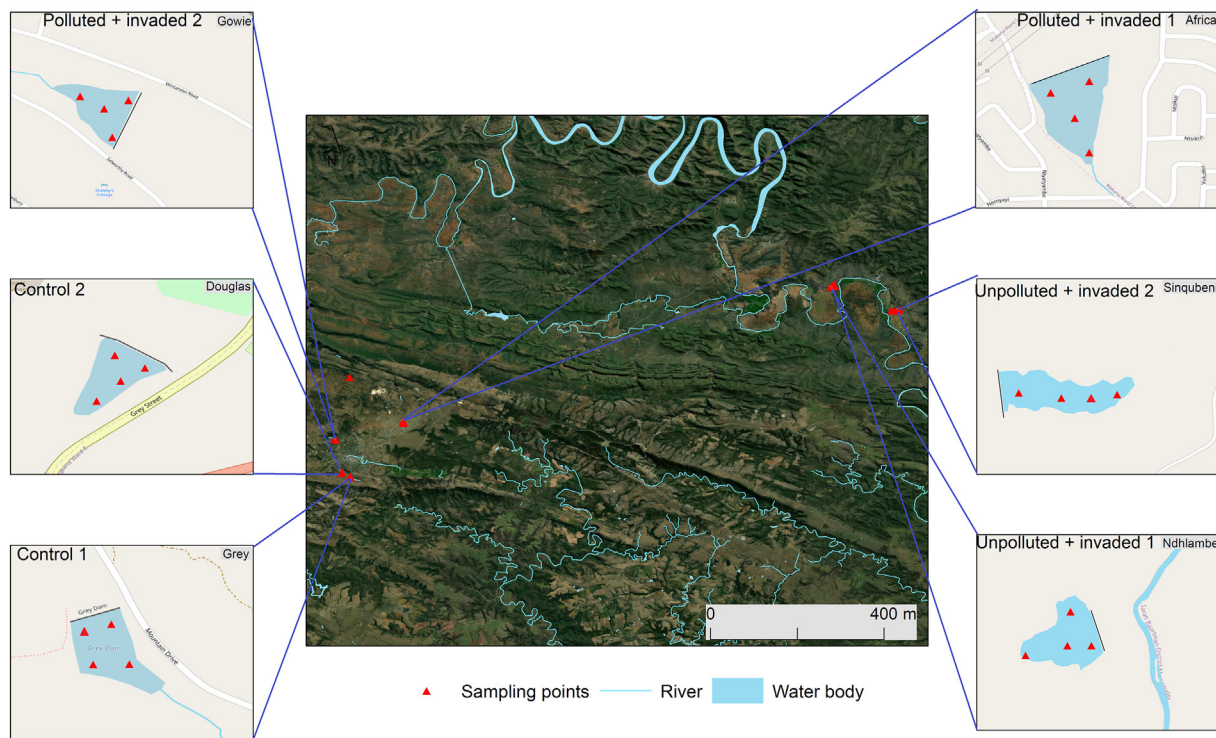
Polluted + invaded 2 Gowie

Control 2 Douglas

Grey Street

Control 1 Grey

Grey Dam

Grey Dam

Mountain Drive

N

0 400 m

Polluted + invaded 1 Africa

Unpolluted + invaded 2 Sinquben

Unpolluted + invaded 1 Ndhlambe

▲ Sampling points River Water body